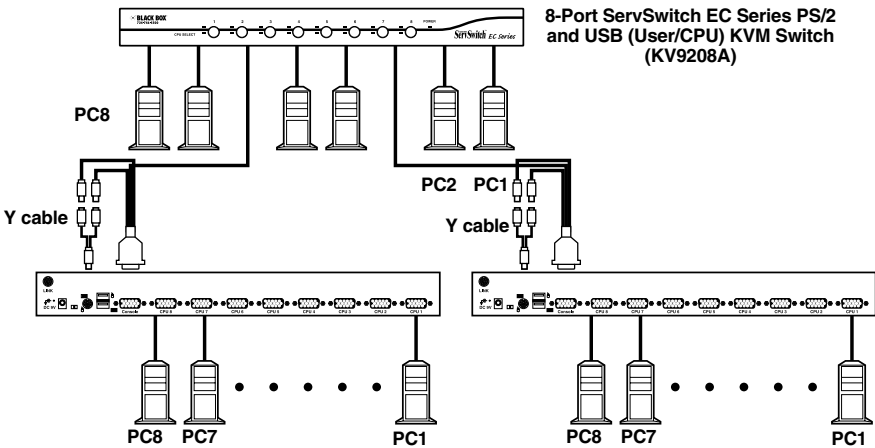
BLACK BOX

CPU SELECT

1 2 3 4 5 6 7 8 POWER

ServSwitch EC Series

8-Port ServSwitch EC Series PS/2 and USB (User/CPU) KVM Switch (KV9208A)

PC8

PC2 PC1

Y cable

Y cable

LINK

DC 9V

Console CPU 8 CPU 7 CPU 6 CPU 5 CPU 4 CPU 3 CPU 2 CPU 1

LINK

DC 9V

Console CPU 8 CPU 7 CPU 6 CPU 5 CPU 4 CPU 3 CPU 2 CPU 1

PC8 PC7 PC1

PC8 PC7 PC1